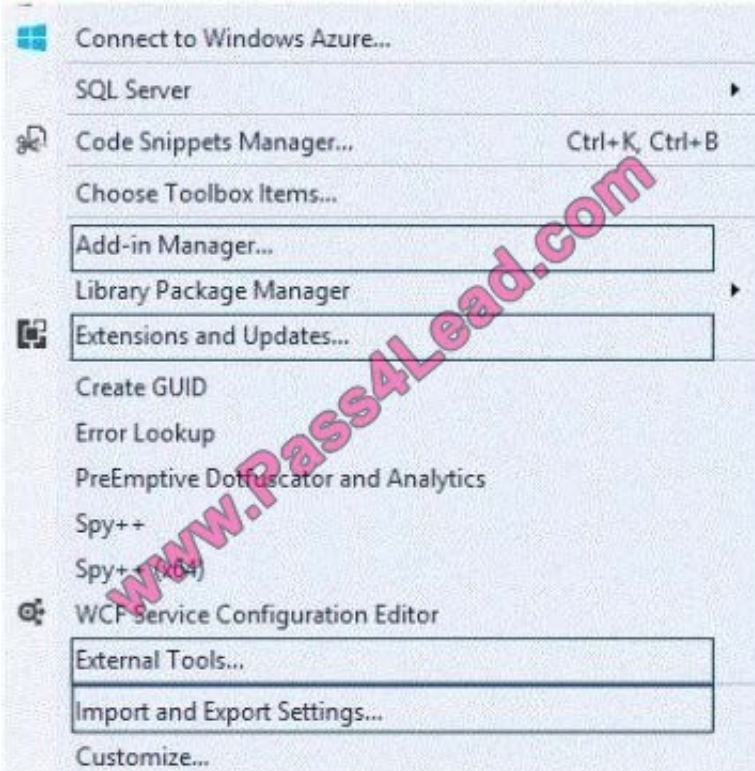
Connect to Windows Azure...
SQL Server
Code Snippets Manager... Ctrl+K, Ctrl+B
Choose Toolbox Items...
Add-in Manager...
Library Package Manager
Extensions and Updates...
Create GUID
Error Lookup
PreEmptive Dotfuscator and Analytics
Spy++
Spy++ (x64)
WCF Service Configuration Editor
External Tools...
Import and Export Settings...
Customize...

www.Pass4Lead.com